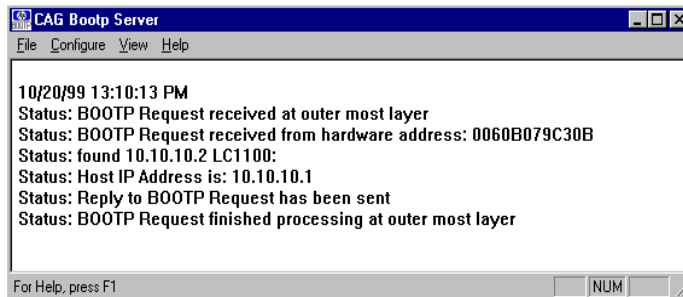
CAG Bootp Server

File Configure View Help

10/20/99 13:10:13 PM
Status: BOOTP Request received at outer most layer
Status: BOOTP Request received from hardware address: 0060B079C30B
Status: found 10.10.10.2 LC1100:
Status: Host IP Address is: 10.10.10.1
Status: Reply to BOOTP Request has been sent
Status: BOOTP Request finished processing at outer most layer

For Help, press F1 NUM